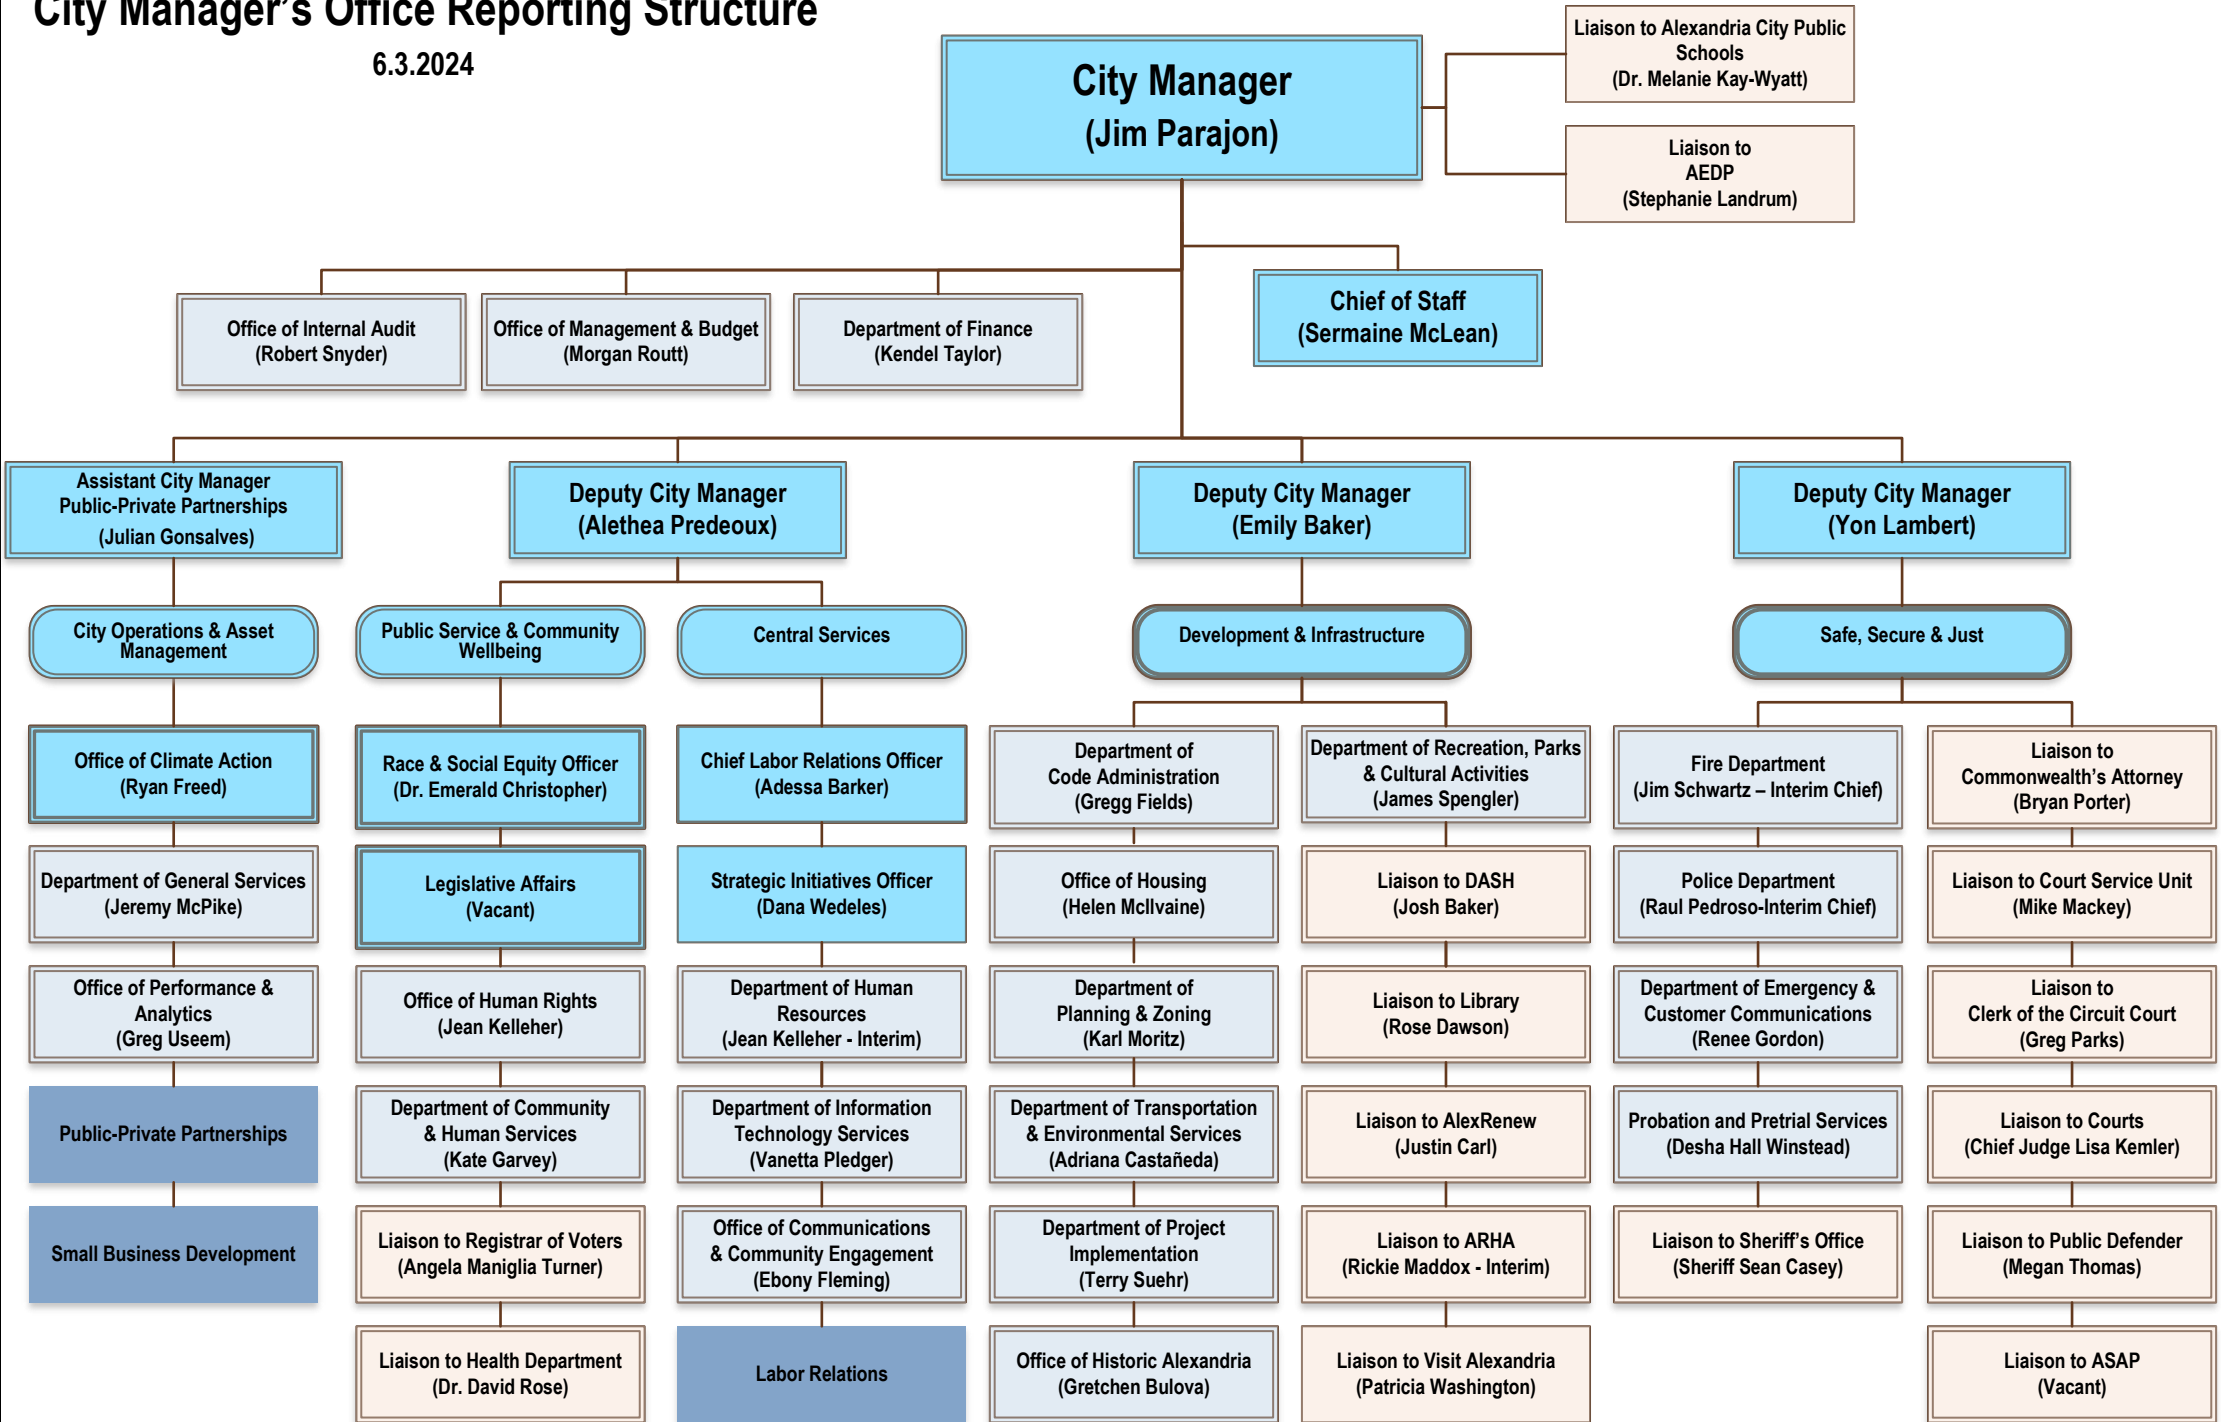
City Manager's Office Reporting Structure
6.3.2024

City Manager
(Jim Parajon)

Liaison to Alexandria City Public Schools
(Dr. Melanie Kay-Wyatt)

Liaison to AEDP
(Stephanie Landrum)

Office of Internal Audit
(Robert Snyder)

Office of Management & Budget
(Morgan Routt)

Department of Finance
(Kendel Taylor)

Chief of Staff
(Sermaine McLean)

Assistant City Manager
Public-Private Partnerships
(Julian Gonsalves)

Deputy City Manager
(Alethea Predeoux)

Deputy City Manager
(Emily Baker)

Deputy City Manager
(Yon Lambert)

City Operations & Asset Management

Public Service & Community Wellbeing

Central Services

Development & Infrastructure

Safe, Secure & Just

Office of Climate Action
(Ryan Freed)

Department of General Services
(Jeremy McPike)

Office of Performance & Analytics
(Greg Useem)

Public-Private Partnerships

Small Business Development

Race & Social Equity Officer
(Dr. Emerald Christopher)

Legislative Affairs
(Vacant)

Office of Human Rights
(Jean Kelleher)

Department of Community & Human Services
(Kate Garvey)

Liaison to Registrar of Voters
(Angela Maniglia Turner)

Liaison to Health Department
(Dr. David Rose)

Chief Labor Relations Officer
(Adessa Barker)

Strategic Initiatives Officer
(Dana Wedeles)

Department of Human Resources
(Jean Kelleher - Interim)

Department of Information Technology Services
(Vanetta Pledger)

Office of Communications & Community Engagement
(Ebony Fleming)

Labor Relations

Department of Code Administration
(Gregg Fields)

Office of Housing
(Helen McIlvaine)

Department of Planning & Zoning
(Karl Moritz)

Department of Transportation & Environmental Services
(Adriana Castañeda)

Department of Project Implementation
(Terry Suehr)

Office of Historic Alexandria
(Gretchen Bulova)

Department of Recreation, Parks & Cultural Activities
(James Spengler)

Liaison to DASH
(Josh Baker)

Liaison to Library
(Rose Dawson)

Liaison to AlexRenew
(Justin Carl)

Liaison to ARHA
(Rickie Maddox - Interim)

Liaison to Visit Alexandria
(Patricia Washington)

Fire Department
(Jim Schwartz – Interim Chief)

Police Department
(Raul Pedroso-Interim Chief)

Department of Emergency & Customer Communications
(Renee Gordon)

Probation and Pretrial Services
(Desha Hall Winstead)

Liaison to Sheriff's Office
(Sheriff Sean Casey)

Liaison to Commonwealth's Attorney
(Bryan Porter)

Liaison to Court Service Unit
(Mike Mackey)

Liaison to Clerk of the Circuit Court
(Greg Parks)

Liaison to Courts
(Chief Judge Lisa Kemler)

Liaison to Public Defender
(Megan Thomas)

Liaison to ASAP
(Vacant)